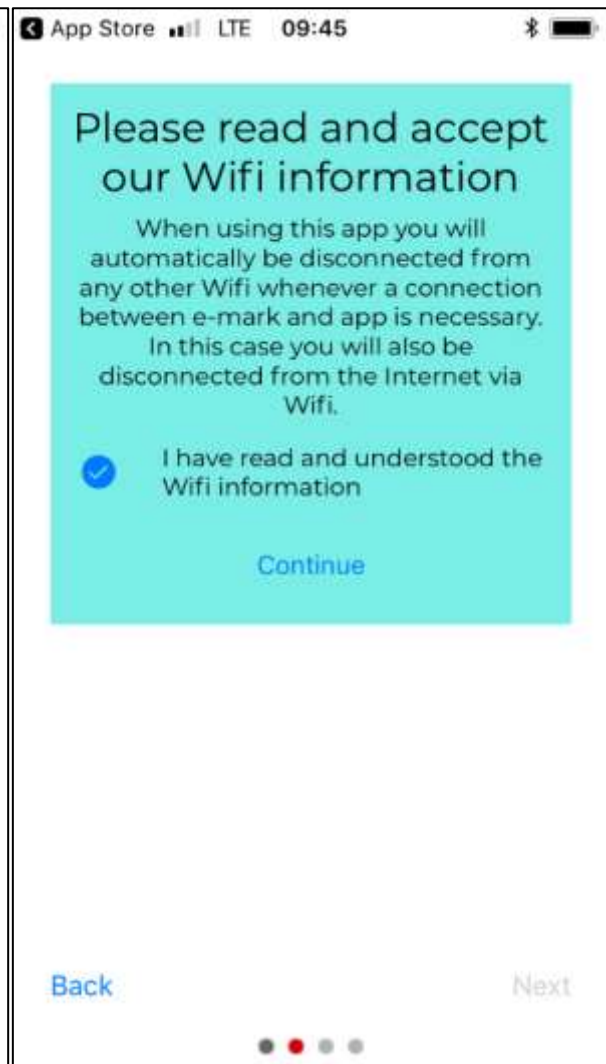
App Store LTE 09:45

Please read and accept our Wifi information

When using this app you will automatically be disconnected from any other Wifi whenever a connection between e-mark and app is necessary. In this case you will also be disconnected from the Internet via Wifi.

I have read and understood the Wifi information

Continue

Back

Next